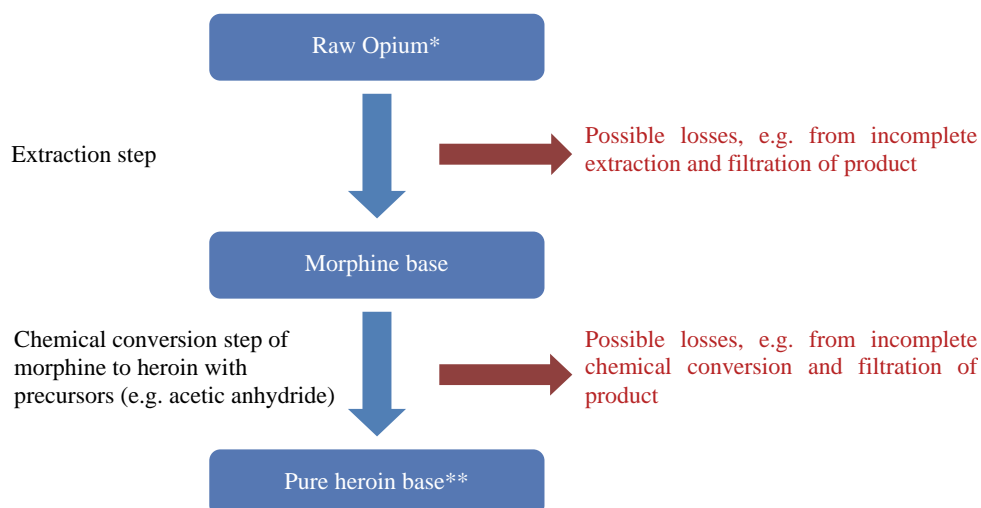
Raw Opium*

Extraction step

Possible losses, e.g. from incomplete extraction and filtration of product

Morphine base

Chemical conversion step of morphine to heroin with precursors (e.g. acetic anhydride)

Possible losses, e.g. from incomplete chemical conversion and filtration of product

Pure heroin base**